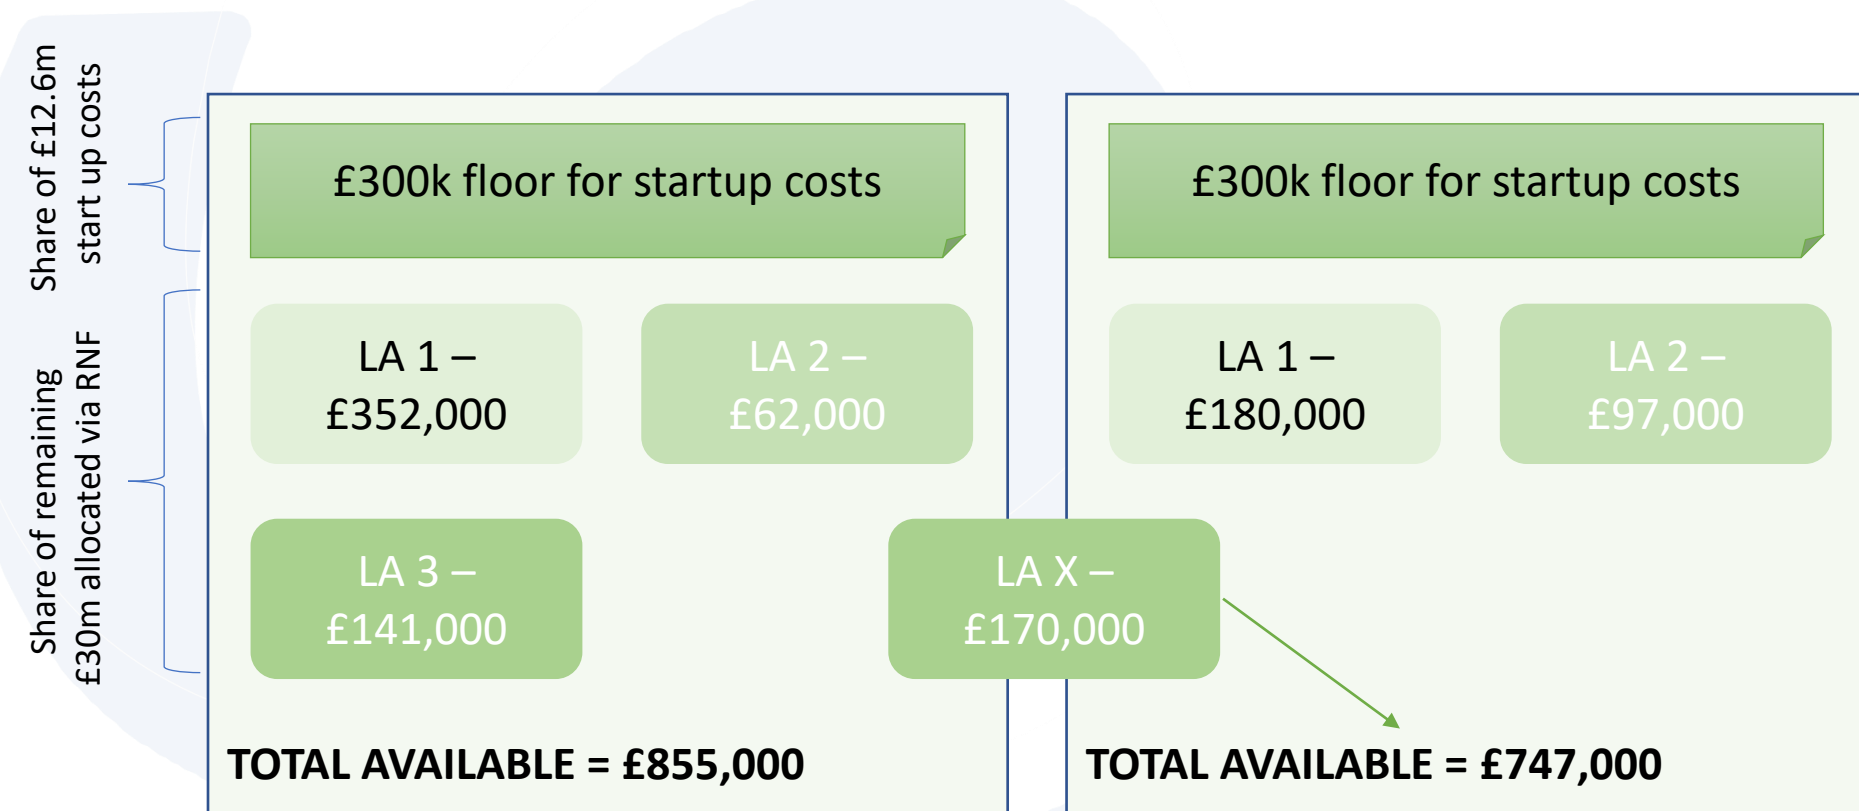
Share of £12.6m start up costs

Share of remaining £30m allocated via RNF

£300k floor for startup costs

LA 1 – £352,000

LA 2 – £62,000

LA 3 – £141,000

LA X – £170,000

TOTAL AVAILABLE = £855,000

£300k floor for startup costs

LA 1 – £180,000

LA 2 – £97,000

TOTAL AVAILABLE = £747,000